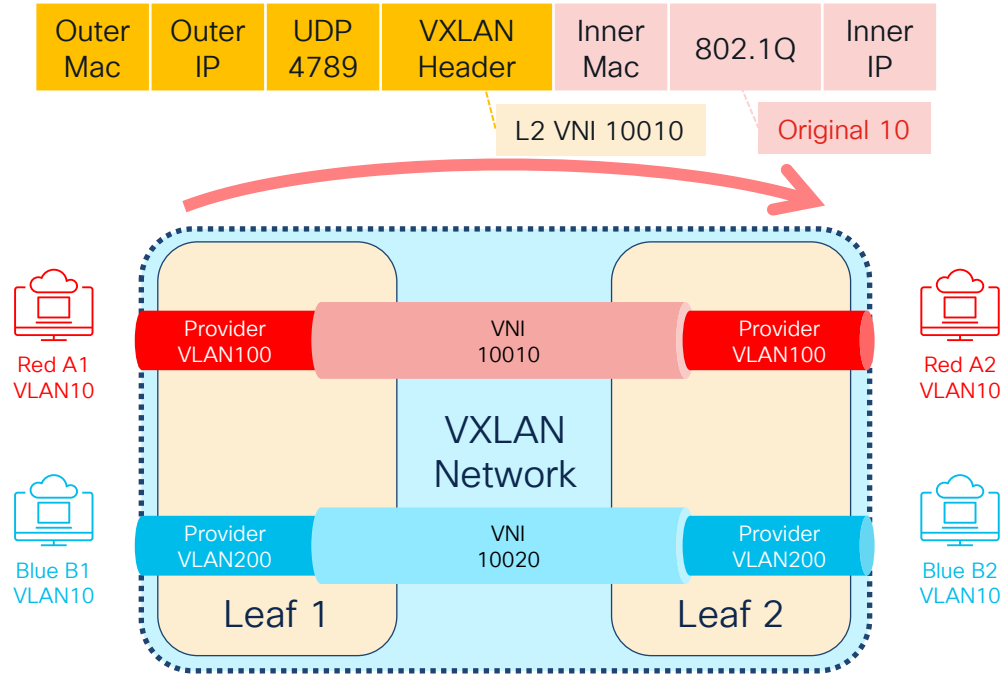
Outer Mac

Outer IP

UDP 4789

VXLAN Header

Inner Mac

802.1Q

Inner IP

L2 VNI 10010

Original 10

Red A1 VLAN10

Provider VLAN100

VNI 10010

Provider VLAN100

Red A2 VLAN10

VXLAN Network

Blue B1 VLAN10

Provider VLAN200

VNI 10020

Provider VLAN200

Blue B2 VLAN10

Leaf 1

Leaf 2